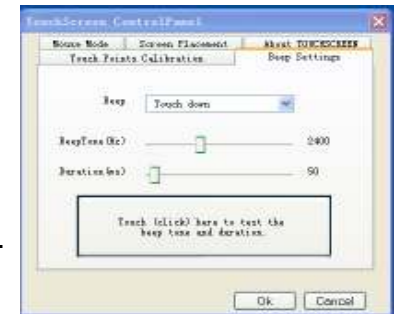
TouchScreen ControlPanel

Mouse Mode | Screen Placement | About TOUCHSCREEN
Touch Points Calibration | Beep Settings

Beep
Touch down

BeepTone(Hz)
2400

Duration(ms)
50

Touch (click) here to test the beep tone and duration.

Ok
Cancel